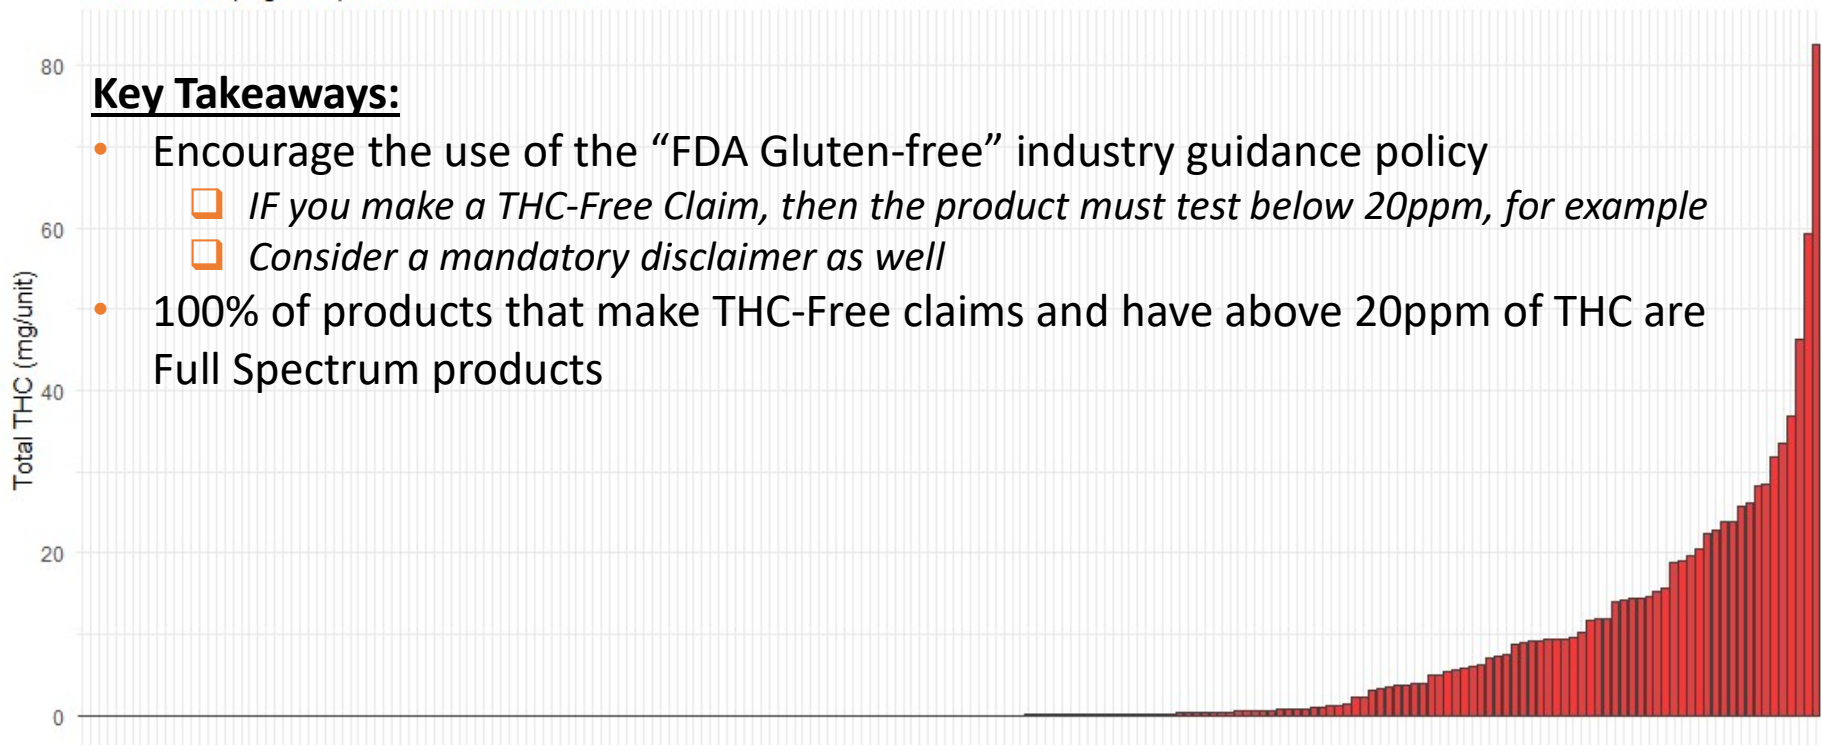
Key Takeaways:

• Encourage the use of the “FDA Gluten-free” industry guidance policy

❑ IF you make a THC-Free Claim, then the product must test below 20ppm, for example

❑ Consider a mandatory disclaimer as well

• 100% of products that make THC-Free claims and have above 20ppm of THC are Full Spectrum products

80
60
40
20
0
Total THC (mg/unit)